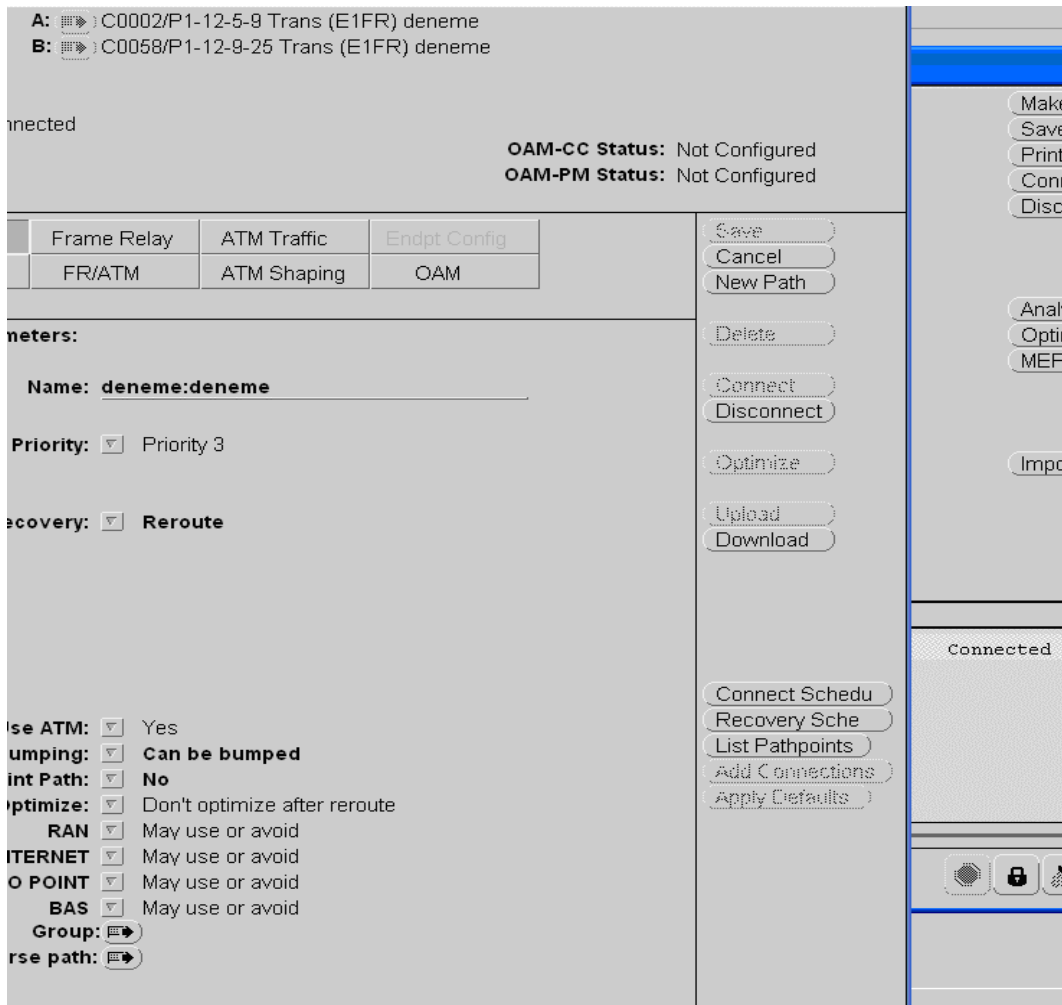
A: C0002/P1-12-5-9 Trans (E1FR) deneme
B: C0058/P1-12-9-25 Trans (E1FR) deneme

nnected

OAM-CC Status: Not Configured
OAM-PM Status: Not Configured

| Frame Relay | ATM Traffic | Endpt Config |
|---|---|---|
| FR/ATM | ATM Shaping | OAM |

meters:

Name: deneme:deneme

Priority: Priority 3

ecovery: Reroute

Jse ATM: Yes
umping: Can be bumped
int Path: No
ptimize: Don't optimize after reroute
RAN May use or avoid
ITERNET May use or avoid
O POINT May use or avoid
BAS May use or avoid
Group:
rse path:

Save
Cancel
New Path
Delete
Connect
Disconnect
Optimize
Upload
Download
Connect Schedu
Recovery Sche
List Pathpoints
Add Connections
Apply Defaults

Make
Save
Print
Conr
Disc
Anal
Opti
MEF
Impo

Connected